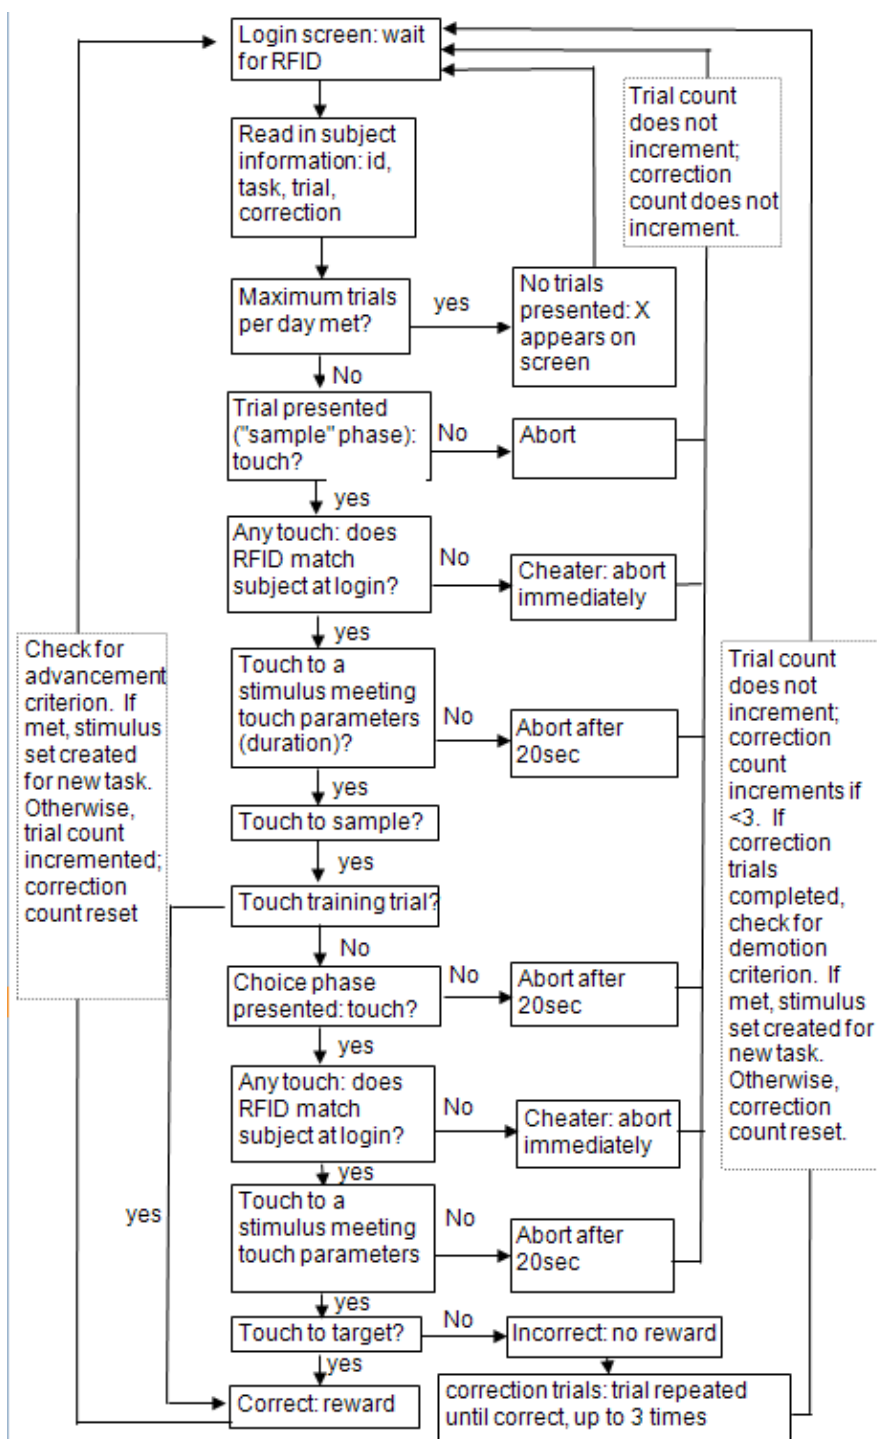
Login screen: wait for RFID

Read in subject information: id, task, trial, correction

Maximum trials per day met?

yes

No trials presented: X appears on screen

Trial count does not increment; correction count does not increment.

No

Trial presented ("sample" phase): touch?

No

Abort

yes

Any touch: does RFID match subject at login?

No

Cheater: abort immediately

yes

Check for advancement criterion. If met, stimulus set created for new task. Otherwise, trial count incremented; correction count reset

Touch to a stimulus meeting touch parameters (duration)?

No

Abort after 20sec

Trial count does not increment; correction count increments if <3. If correction trials completed, check for demotion criterion. If met, stimulus set created for new task. Otherwise, correction count reset.

yes

Touch to sample?

yes

Touch training trial?

No

Choice phase presented: touch?

No

Abort after 20sec

yes

Any touch: does RFID match subject at login?

No

Cheater: abort immediately

yes

yes

Touch to a stimulus meeting touch parameters

No

Abort after 20sec

yes

Touch to target?

No

Incorrect: no reward

yes

Correct: reward

correction trials: trial repeated until correct, up to 3 times